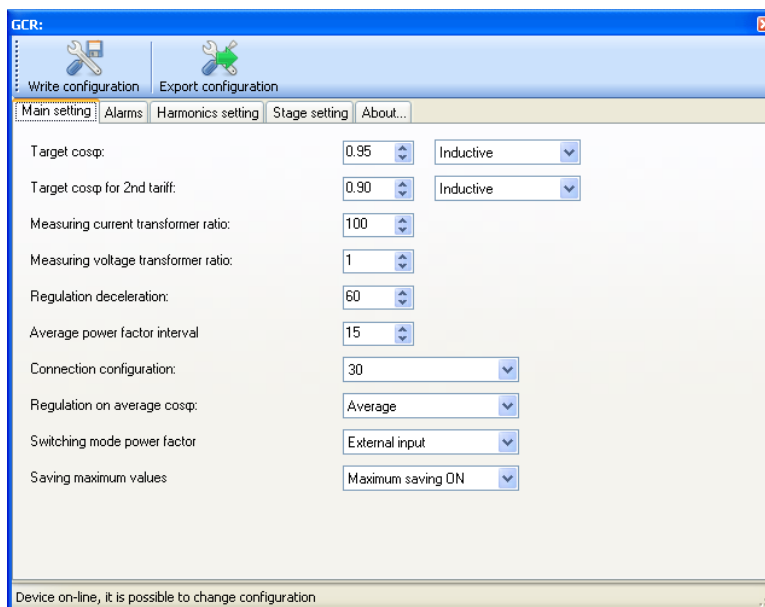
GCR:

Write configuration
Export configuration

Main setting | Alarms | Harmonics setting | Stage setting | About...

Target cosφ: 0.95 Inductive

Target cosφ for 2nd tariff: 0.90 Inductive

Measuring current transformer ratio: 100

Measuring voltage transformer ratio: 1

Regulation deceleration: 60

Average power factor interval 15

Connection configuration: 30

Regulation on average cosφ: Average

Switching mode power factor External input

Saving maximum values Maximum saving ON

Device on-line, it is possible to change configuration